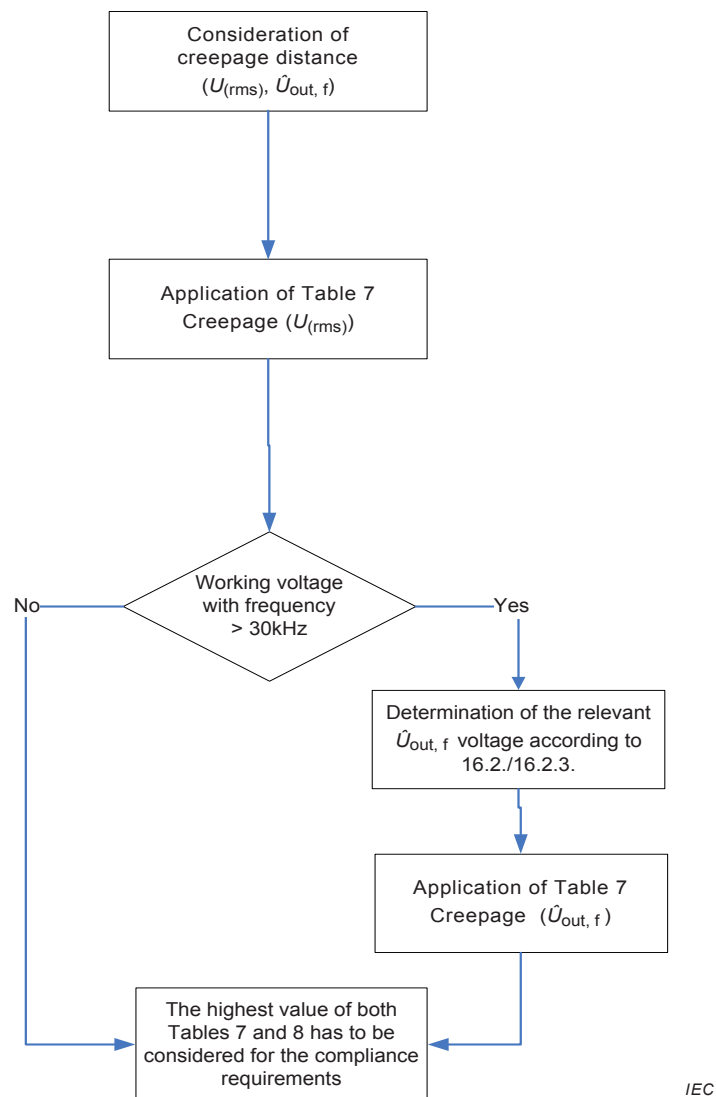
Consideration of creepage distance ($U_{(rms)}$, $\hat{U}_{out,\,f}$)

Application of Table 7 Creepage ($U_{(rms)}$)

Working voltage with frequency > 30kHz

No

Yes

Determination of the relevant $\hat{U}_{out,\,f}$ voltage according to 16.2./16.2.3.

Application of Table 7 Creepage ($\hat{U}_{out,\,f}$)

The highest value of both Tables 7 and 8 has to be considered for the compliance requirements

IEC